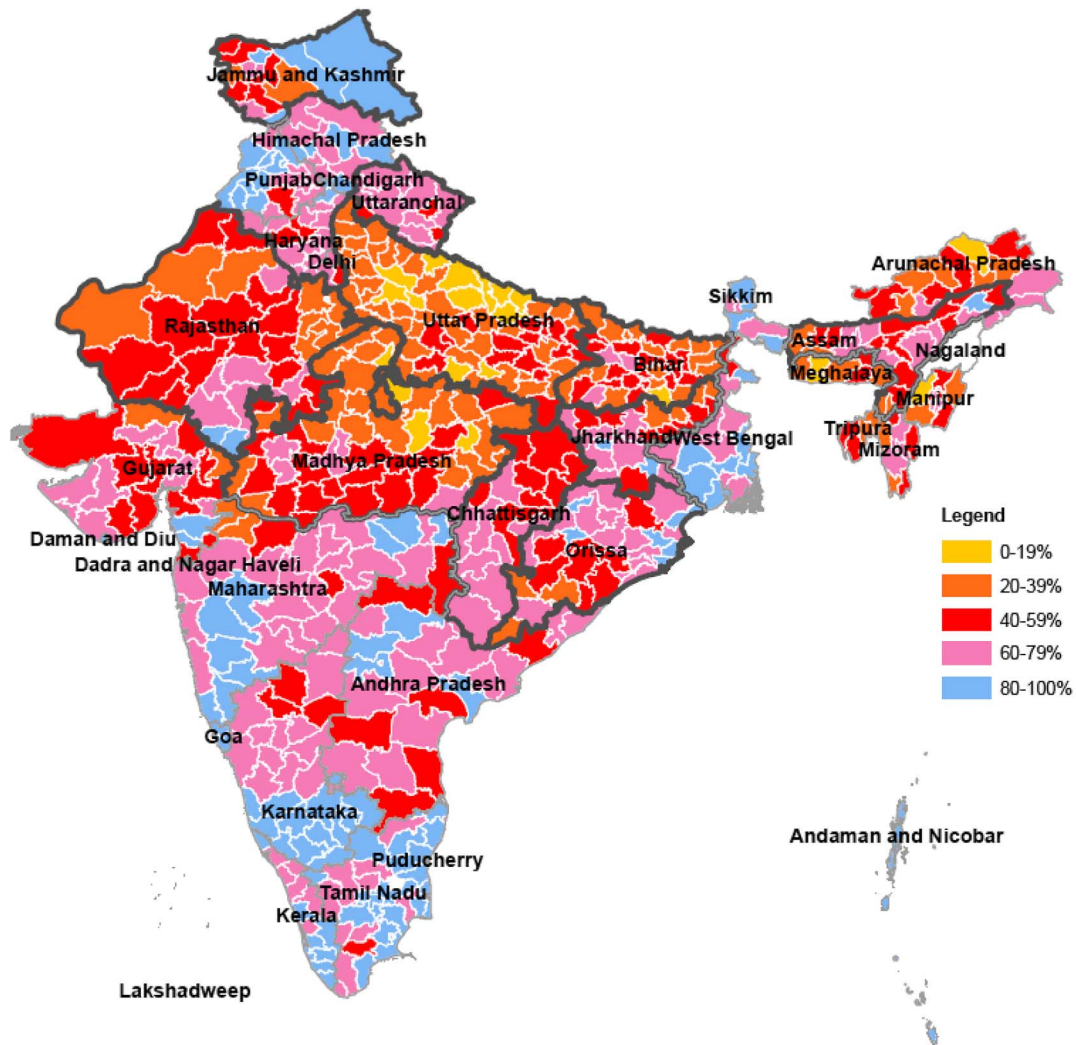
Jammu and Kashmir
Himachal Pradesh
PunjabChandigarh
Uttaranchal
Haryana
Delhi
Arunachal Pradesh
Sikkim
Rajasthan
Uttar Pradesh
Assam
Nagaland
Bihar
Meghalaya
Manipur
JharkhandWest Bengal
Tripura
Mizoram
Gujarat
Madhya Pradesh
Chhattisgarh
Orissa
Daman and Diu
Dadra and Nagar Haveli
Maharashtra
Andhra Pradesh
Goa
Karnataka
Puducherry
Tamil Nadu
Kerala
Lakshadweep
Andaman and Nicobar

Legend
0-19%
20-39%
40-59%
60-79%
80-100%